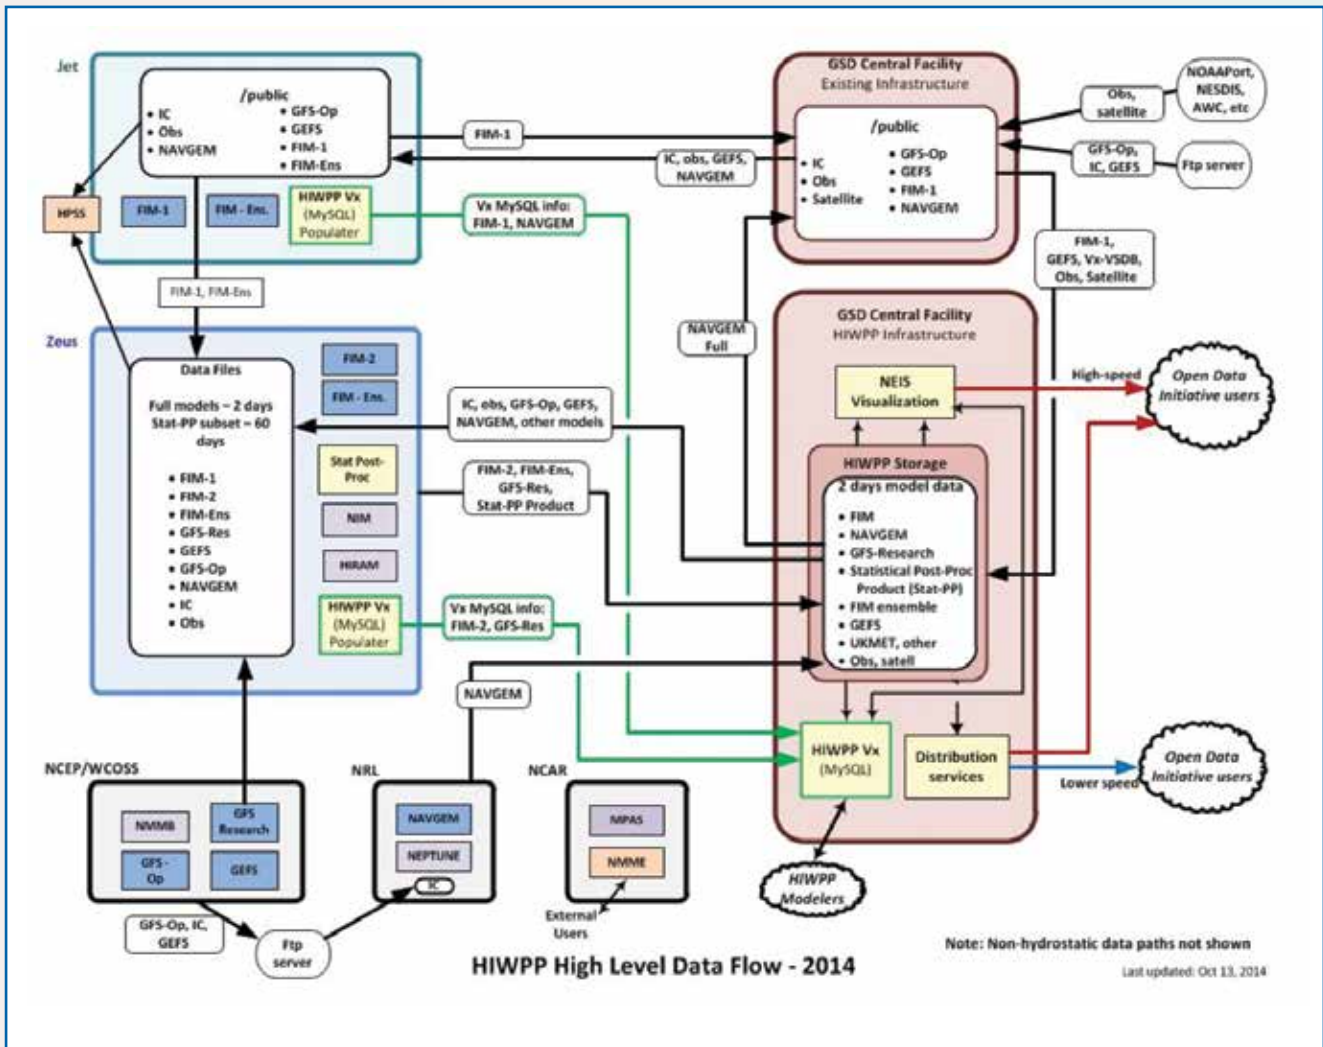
Jet

/public
• IC
• Obs
• NAVGEM
• GFS-Op
• GEFS
• FIM-1
• FIM-Ens

HPSS

FIM-1

FIM - Ens.

HIWPP Vx (MySQL) Populater

FIM-1

IC, obs, GEFS, NAVGEM

Vx MySQL info: FIM-1, NAVGEM

FIM-1, FIM-Ens

GSD Central Facility
Existing Infrastructure

/public
• IC
• Obs
• Satellite
• GFS-Op
• GEFS
• FIM-1
• NAVGEM

Obs, satellite

NOAAPort, NESDIS, AWC, etc

GFS-Op, IC, GEFS

Ftp server

FIM-1, GEFS, Vx-VSDB, Obs, Satellite

Zeus

Data Files

Full models – 2 days
Stat-PP subset – 60 days

• FIM-1
• FIM-2
• FIM-Ens
• GFS-Res
• GEFS
• GFS-Op
• NAVGEM
• IC
• Obs

FIM-2

FIM - Ens.

Stat Post-Proc

NIM

HIRAM

HIWPP Vx (MySQL) Populater

IC, obs, GFS-Op, GEFS, NAVGEM, other models

FIM-2, FIM-Ens, GFS-Res, Stat-PP Product

Vx MySQL info: FIM-2, GFS-Res

NAVGEM Full

GSD Central Facility
HIWPP Infrastructure

NEIS Visualization

High-speed

Open Data Initiative users

HIWPP Storage
2 days model data
• FIM
• NAVGEM
• GFS-Research
• Statistical Post-Proc Product (Stat-PP)
• FIM ensemble
• GEFS
• UKMET, other
• Obs, satell

NAVGEM

HIWPP Vx (MySQL)

Distribution services

Lower speed

Open Data Initiative users

HIWPP Modelers

NCEP/WCOSS

NMMB

GFS Research

GFS - Op

GEFS

NRL

NAVGEM

NEPTUNE

IC

NCAR

MPAS

NMME

External Users

GFS-Op, IC, GEFS

Ftp server

HIWPP High Level Data Flow - 2014

Note: Non-hydrostatic data paths not shown

Last updated: Oct 13, 2014